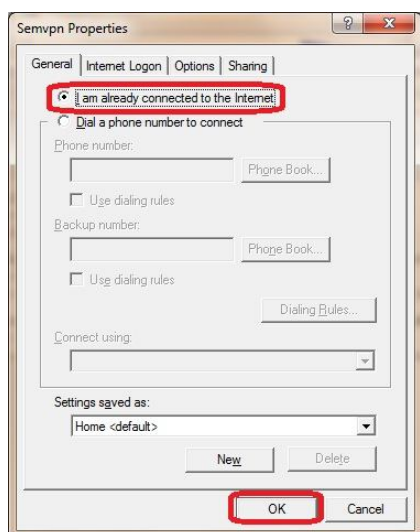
Semvpn Properties

General | Internet Logon | Options | Sharing

I am already connected to the Internet

Dial a phone number to connect

Phone number:

Phone Book...

Use dialing rules

Backup number:

Phone Book...

Use dialing rules

Dialing Rules...

Connect using:

Settings saved as:

Home <default>

New

Delete

OK

Cancel